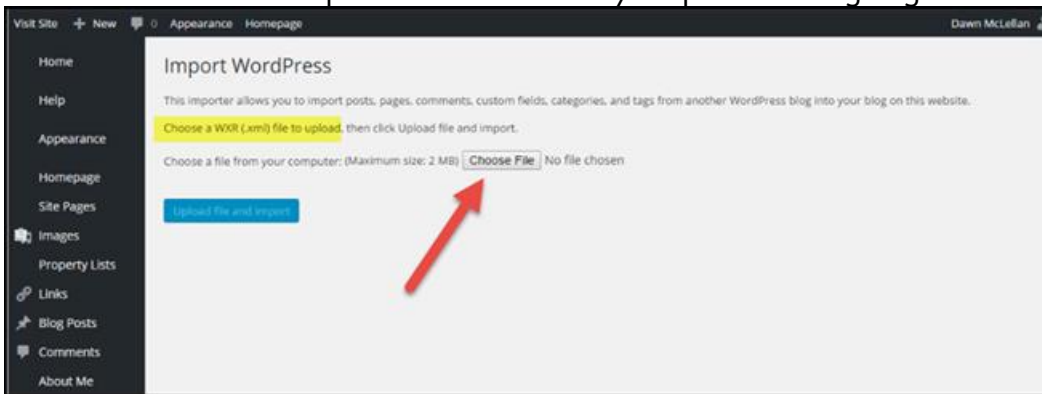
Visit Site + New 0 Appearance Homepage Dawn McLellan

Home
Help
Appearance
Homepage
Site Pages
Images
Property Lists
Links
Blog Posts
Comments
About Me

Import WordPress

This importer allows you to import posts, pages, comments, custom fields, categories, and tags from another WordPress blog into your blog on this website.

Choose a WXR (.xml) file to upload, then click Upload file and import.

Choose a file from your computer: (Maximum size: 2 MB) Choose File No file chosen

Upload file and import